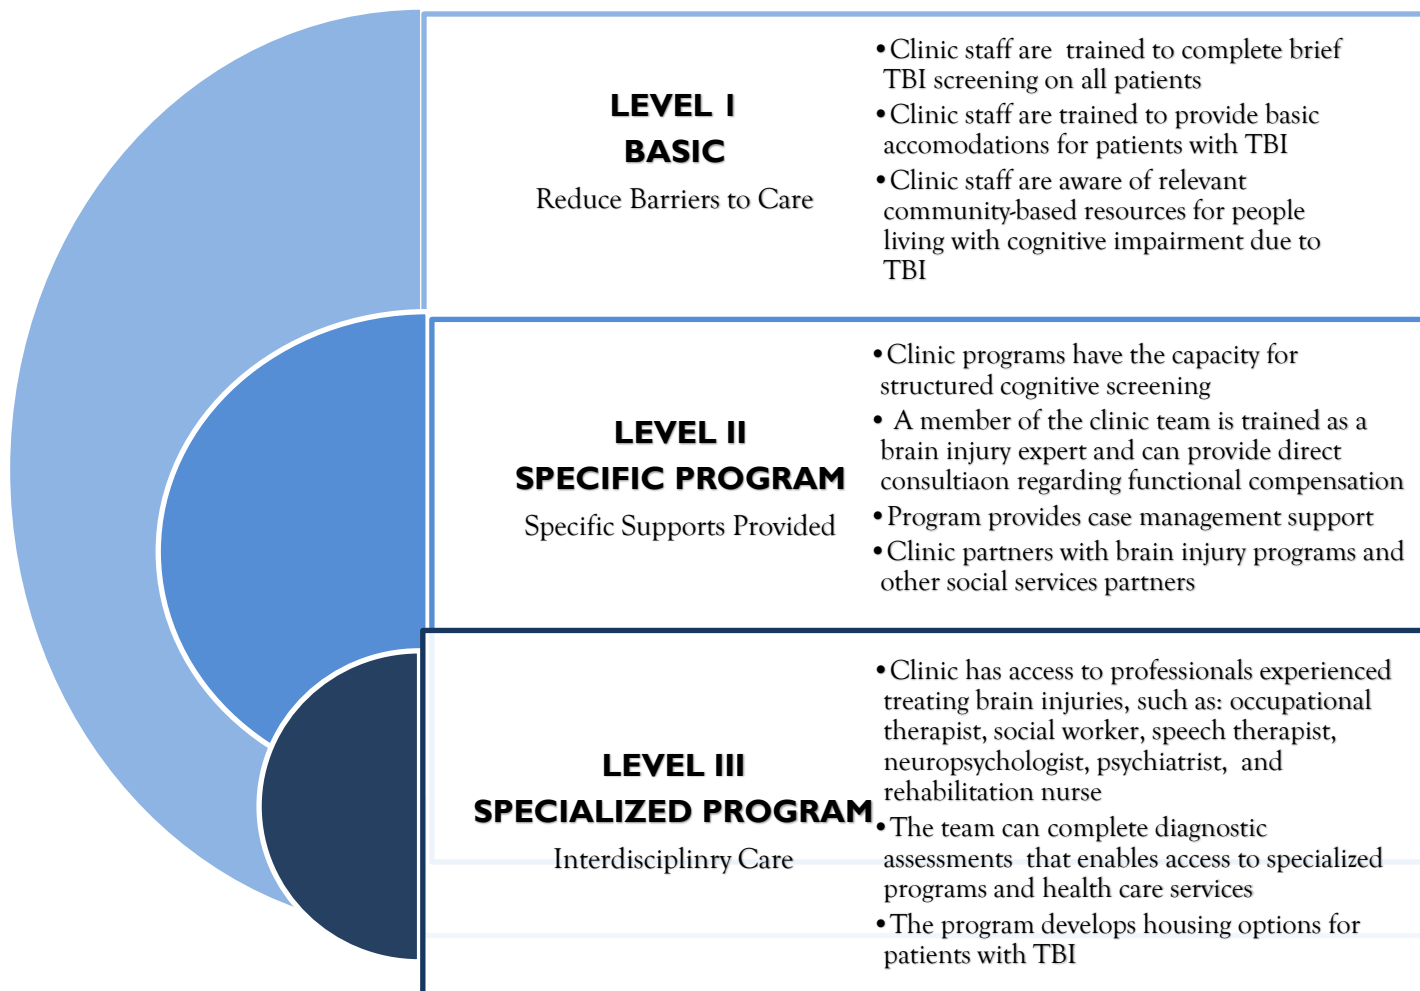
LEVEL I
BASIC
Reduce Barriers to Care

• Clinic staff are trained to complete brief TBI screening on all patients
• Clinic staff are trained to provide basic accomodations for patients with TBI
• Clinic staff are aware of relevant community-based resources for people living with cognitive impairment due to TBI

LEVEL II
SPECIFIC PROGRAM
Specific Supports Provided

• Clinic programs have the capacity for structured cognitive screening
• A member of the clinic team is trained as a brain injury expert and can provide direct consultiaon regarding functional compensation
• Program provides case management support
• Clinic partners with brain injury programs and other social services partners

LEVEL III
SPECIALIZED PROGRAM
Interdisciplinry Care

• Clinic has access to professionals experienced treating brain injuries, such as: occupational therapist, social worker, speech therapist, neuropsychologist, psychiatrist, and rehabilitation nurse
• The team can complete diagnostic assessments that enables access to specialized programs and health care services
• The program develops housing options for patients with TBI